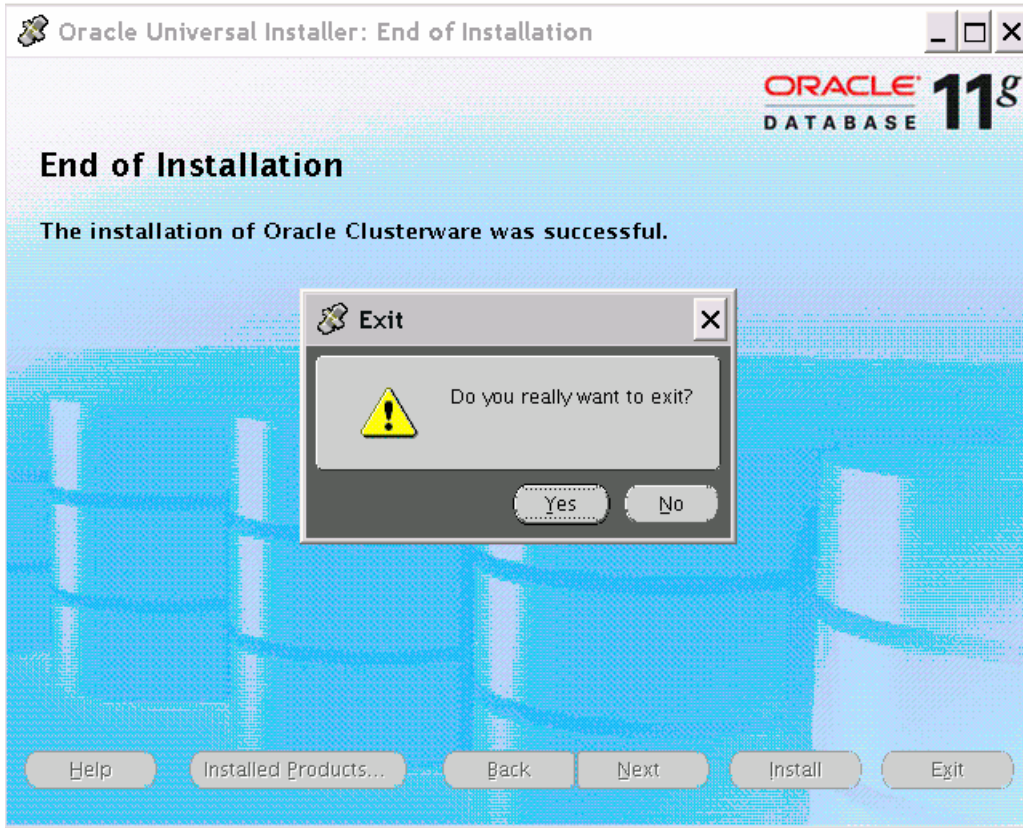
Oracle Universal Installer: End of Installation

ORACLE DATABASE 11g

End of Installation

The installation of Oracle Clusterware was successful.

Exit

Do you really want to exit?

Yes No

Help Installed Products... Back Next Install Exit